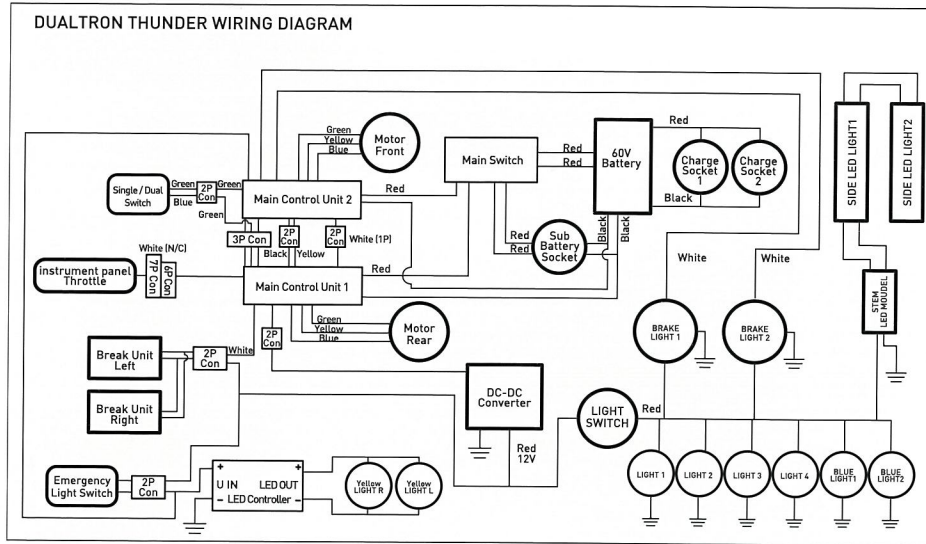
DUALTRON THUNDER WIRING DIAGRAM

Green
Yellow
Blue
Motor Front

Main Switch
Red
Red
60V Battery
Red
Charge Socket 1
Charge Socket 2
Black

Single / Dual Switch
Green
Blue
2P Con
Green
Green
Main Control Unit 2
Red

3P Con
2P Con
2P Con
White (1P)
Black
Yellow

Red
Red
Sub Battery Socket
Black
Black

White (N/C)
instrument panel Throttle
7P Con
6P Con
Red
Main Control Unit 1

White
White

2P Con
Green
Yellow
Blue
Motor Rear

BRAKE LIGHT 1
BRAKE LIGHT 2

SIDE LED LIGHT1
SIDE LED LIGHT2
STEM LED MOUDEL

Break Unit Left
2P Con
White
Break Unit Right

DC-DC Converter
Red 12V
LIGHT SWITCH
Red

LIGHT 1
LIGHT 2
LIGHT 3
LIGHT 4
BLUE LIGHT1
BLUE LIGHT2

Emergency Light Switch
2P Con
+
U IN
LED OUT
+
-
LED Controller
-
Yellow LIGHT R
Yellow LIGHT L